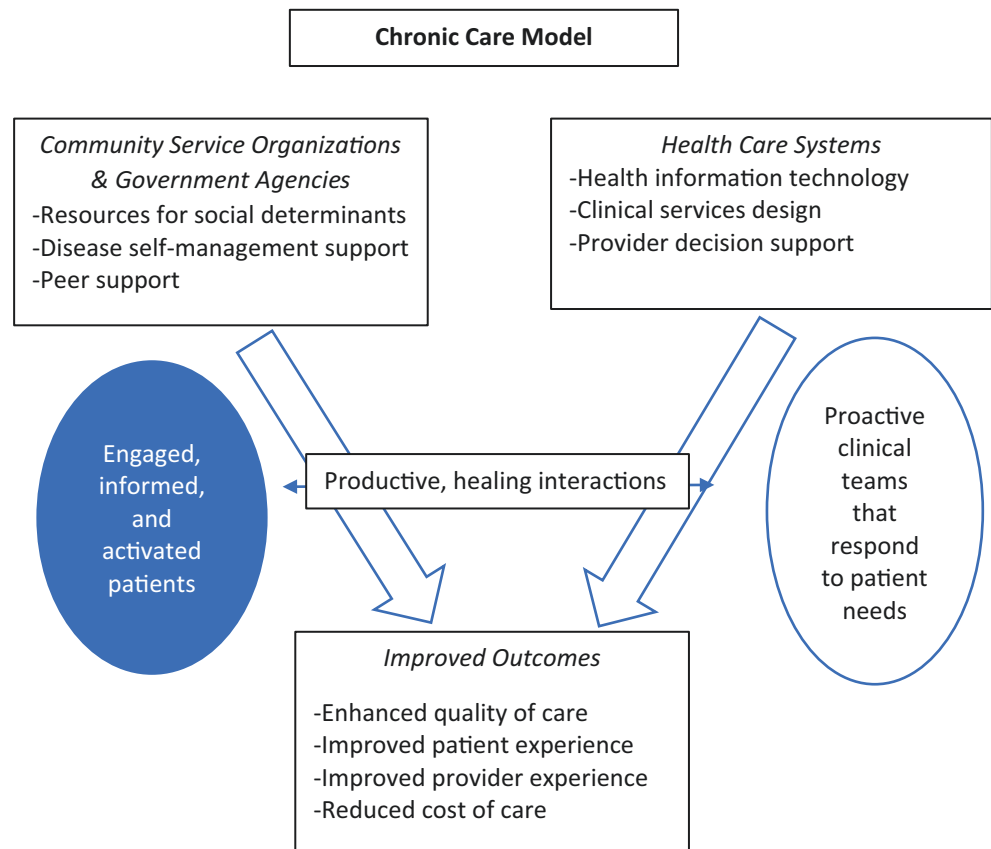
Chronic Care Model

Community Service Organizations & Government Agencies
-Resources for social determinants
-Disease self-management support
-Peer support

Health Care Systems
-Health information technology
-Clinical services design
-Provider decision support

Engaged, informed, and activated patients

Productive, healing interactions

Proactive clinical teams that respond to patient needs

Improved Outcomes
-Enhanced quality of care
-Improved patient experience
-Improved provider experience
-Reduced cost of care